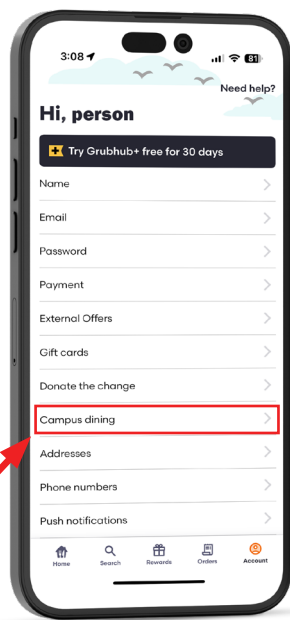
3:08

81

Need help?

Hi, person

Try Grubhub+ free for 30 days

Name

Email

Password

Payment

External Offers

Gift cards

Donote the change

Campus dining

Addresses

Phone numbers

Push notifications

Home

Search

Rewards

Orders

Account